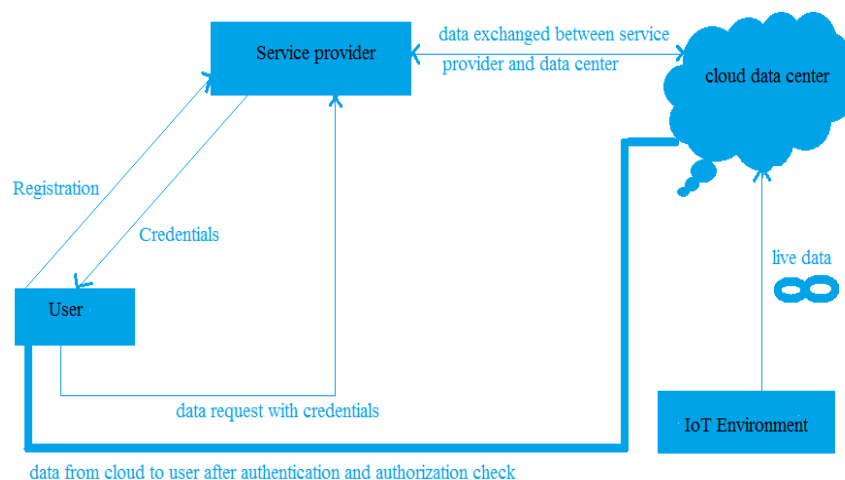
Service provider

data exchanged between service provider and data center

cloud data center

Registration

Credentials

live data

User

data request with credentials

IoT Environment

data from cloud to user after authentication and authorization check